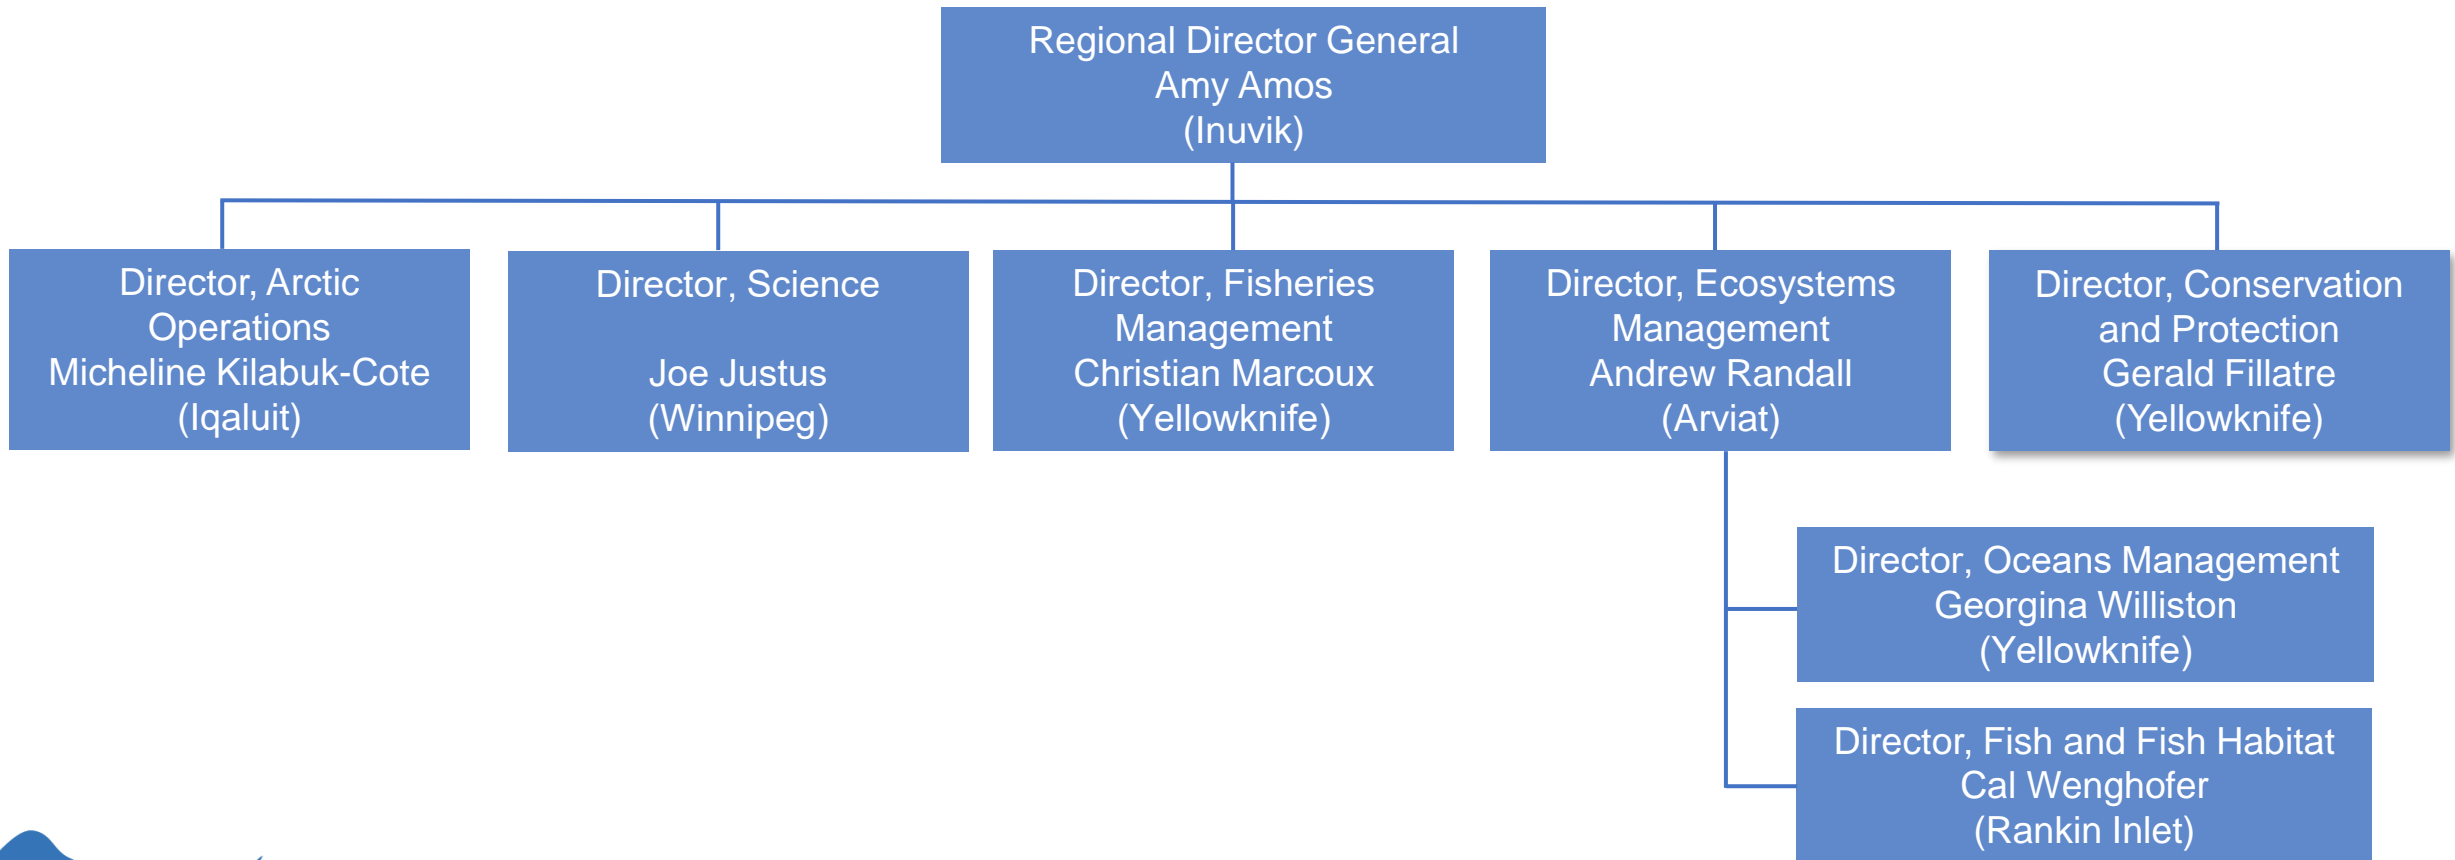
Regional Director General
Amy Amos
(Inuvik)

Director, Arctic Operations
Micheline Kilabuk-Cote
(Iqaluit)

Director, Science

Joe Justus
(Winnipeg)

Director, Fisheries Management
Christian Marcoux
(Yellowknife)

Director, Ecosystems Management
Andrew Randall
(Arviat)

Director, Conservation and Protection
Gerald Fillatre
(Yellowknife)

Director, Oceans Management
Georgina Williston
(Yellowknife)

Director, Fish and Fish Habitat
Cal Wenghofer
(Rankin Inlet)